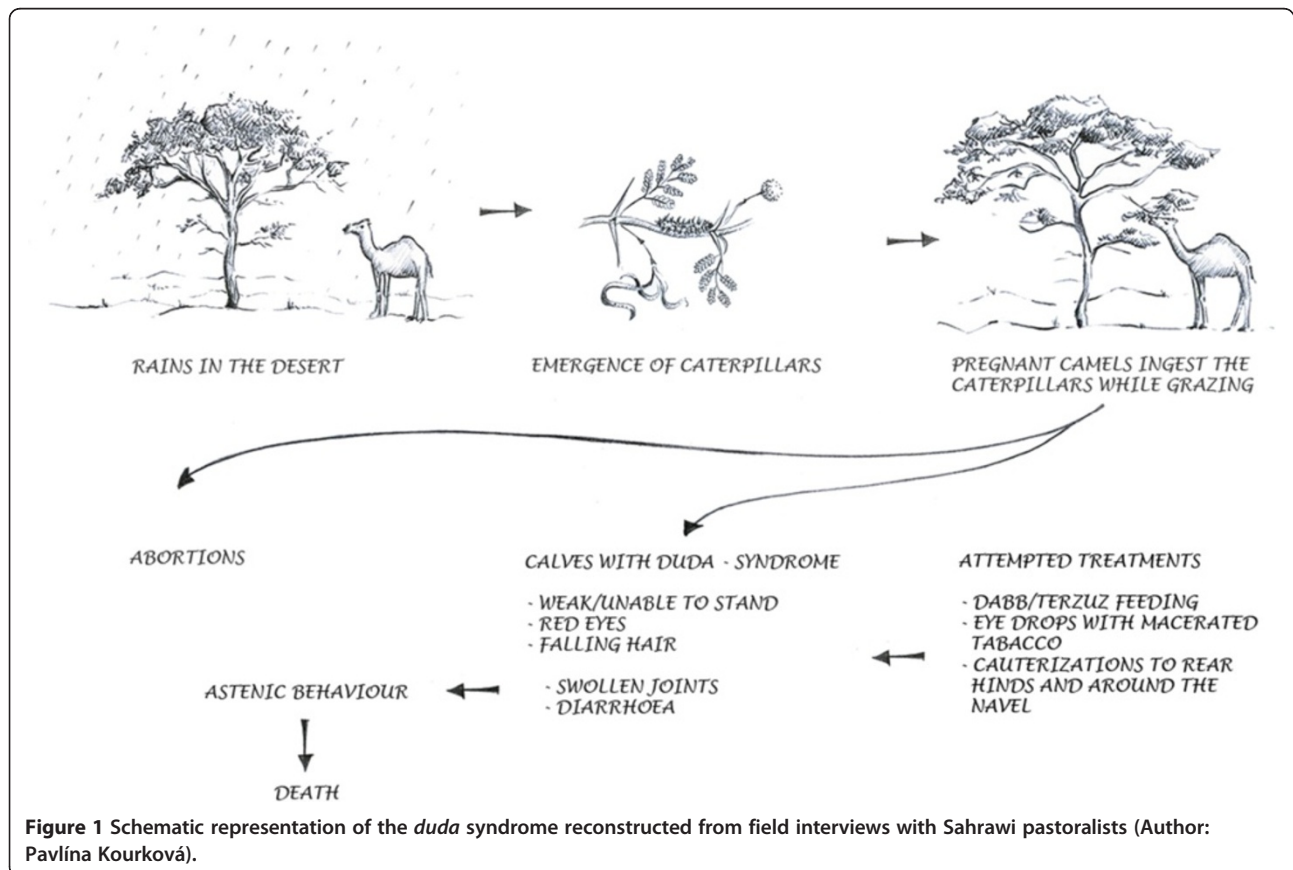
RAINS IN THE DESERT

EMERGENCE OF CATERPILLARS

PREGNANT CAMELS INGEST THE CATERPILLARS WHILE GRAZING

ABORTIONS

CALVES WITH DUDA - SYNDROME

- WEAK/UNABLE TO STAND
- RED EYES
- FALLING HAIR

- SWOLLEN JOINTS
- DIARRHOEA

ATTEMPTED TREATMENTS

- DABB/TERZUZ FEEDING
- EYE DROPS WITH MACERATED TABACCO
- CAUTERIZATIONS TO REAR HINDS AND AROUND THE NAVEL

ASTENIC BEHAVIOUR

DEATH

Figure 1 Schematic representation of the duda syndrome reconstructed from field interviews with Sahrawi pastoralists (Author: Pavlína Kourková).